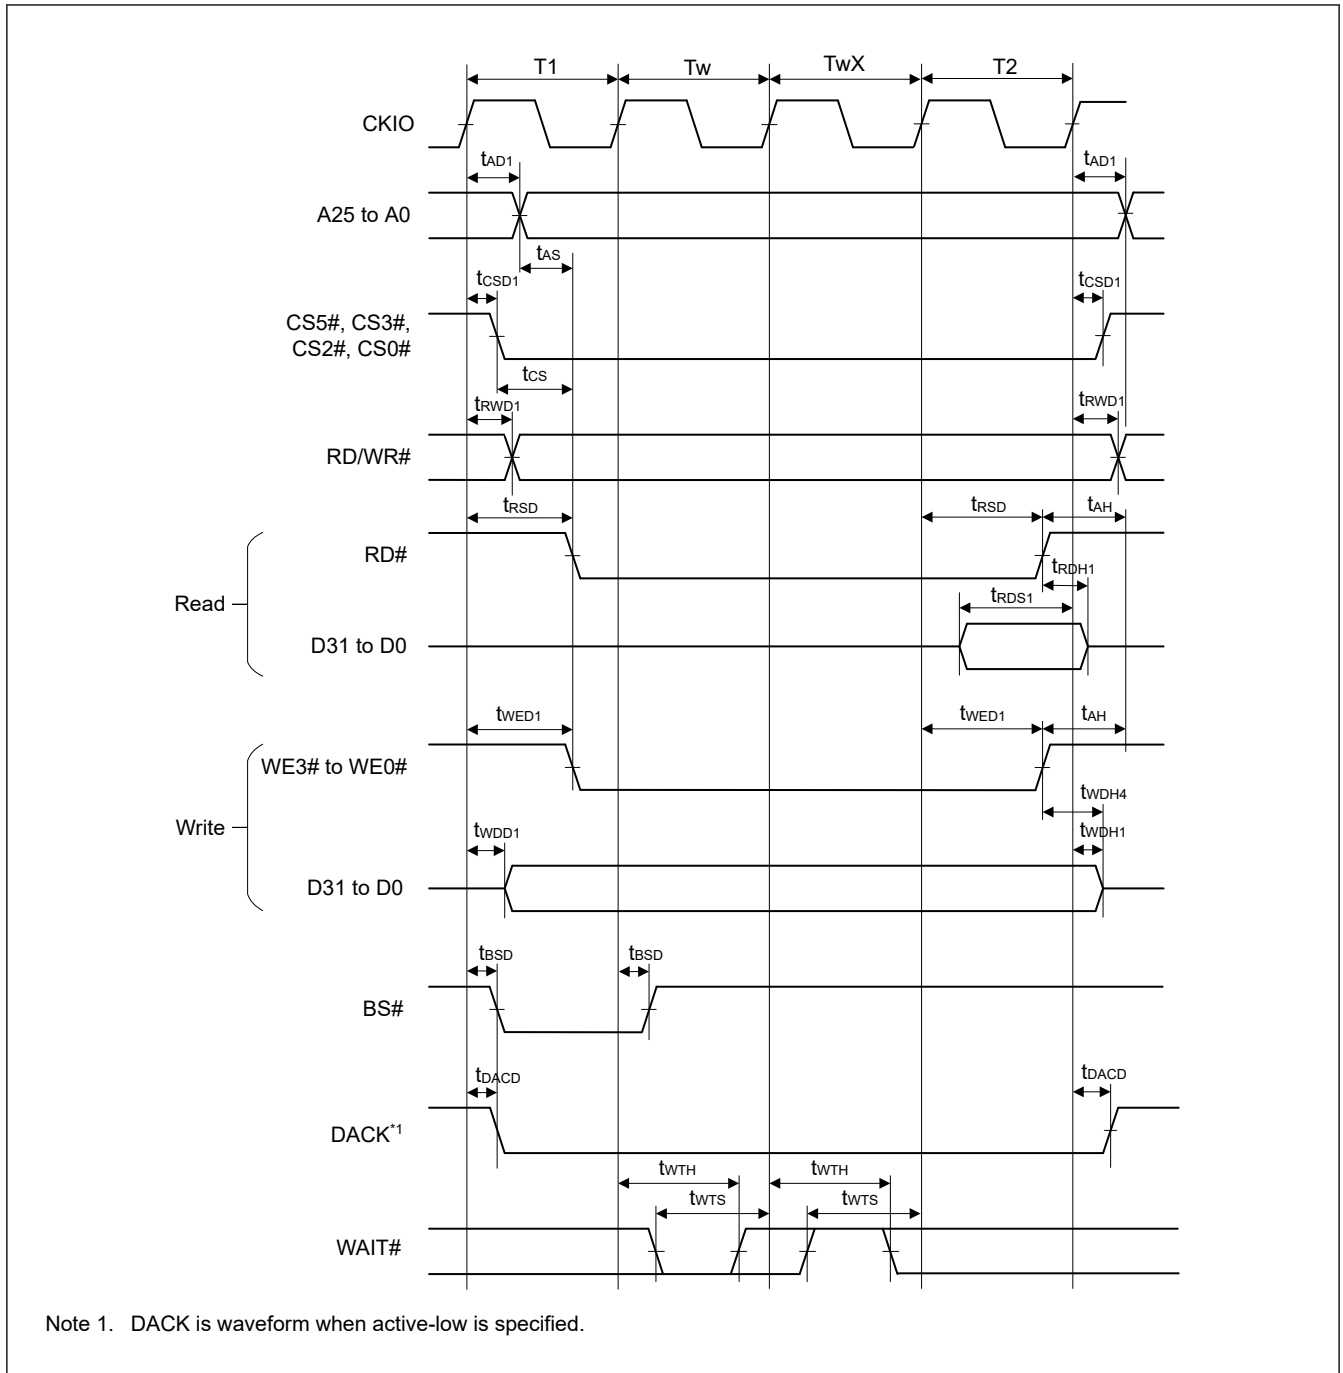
T1 Tw TwX T2

CKIO

$t_{AD1}$ $t_{AD1}$

A25 to A0

$t_{AS}$

$t_{CSD1}$ $t_{CSD1}$

CS5#, CS3#, CS2#, CS0#

$t_{CS}$

$t_{RWD1}$ $t_{RWD1}$

RD/WR#

$t_{RSD}$ $t_{RSD}$ $t_{AH}$

RD#

$t_{RDH1}$

Read

$t_{RDS1}$

D31 to D0

$t_{WED1}$ $t_{WED1}$ $t_{AH}$

WE3# to WE0#

$t_{WDH4}$

Write

$t_{WDD1}$ $t_{WDH1}$

D31 to D0

$t_{BSD}$ $t_{BSD}$

BS#

$t_{DACD}$ $t_{DACD}$

DACK$^{*1}$

$t_{WTH}$ $t_{WTH}$

$t_{WTS}$ $t_{WTS}$

WAIT#

Note 1. DACK is waveform when active-low is specified.